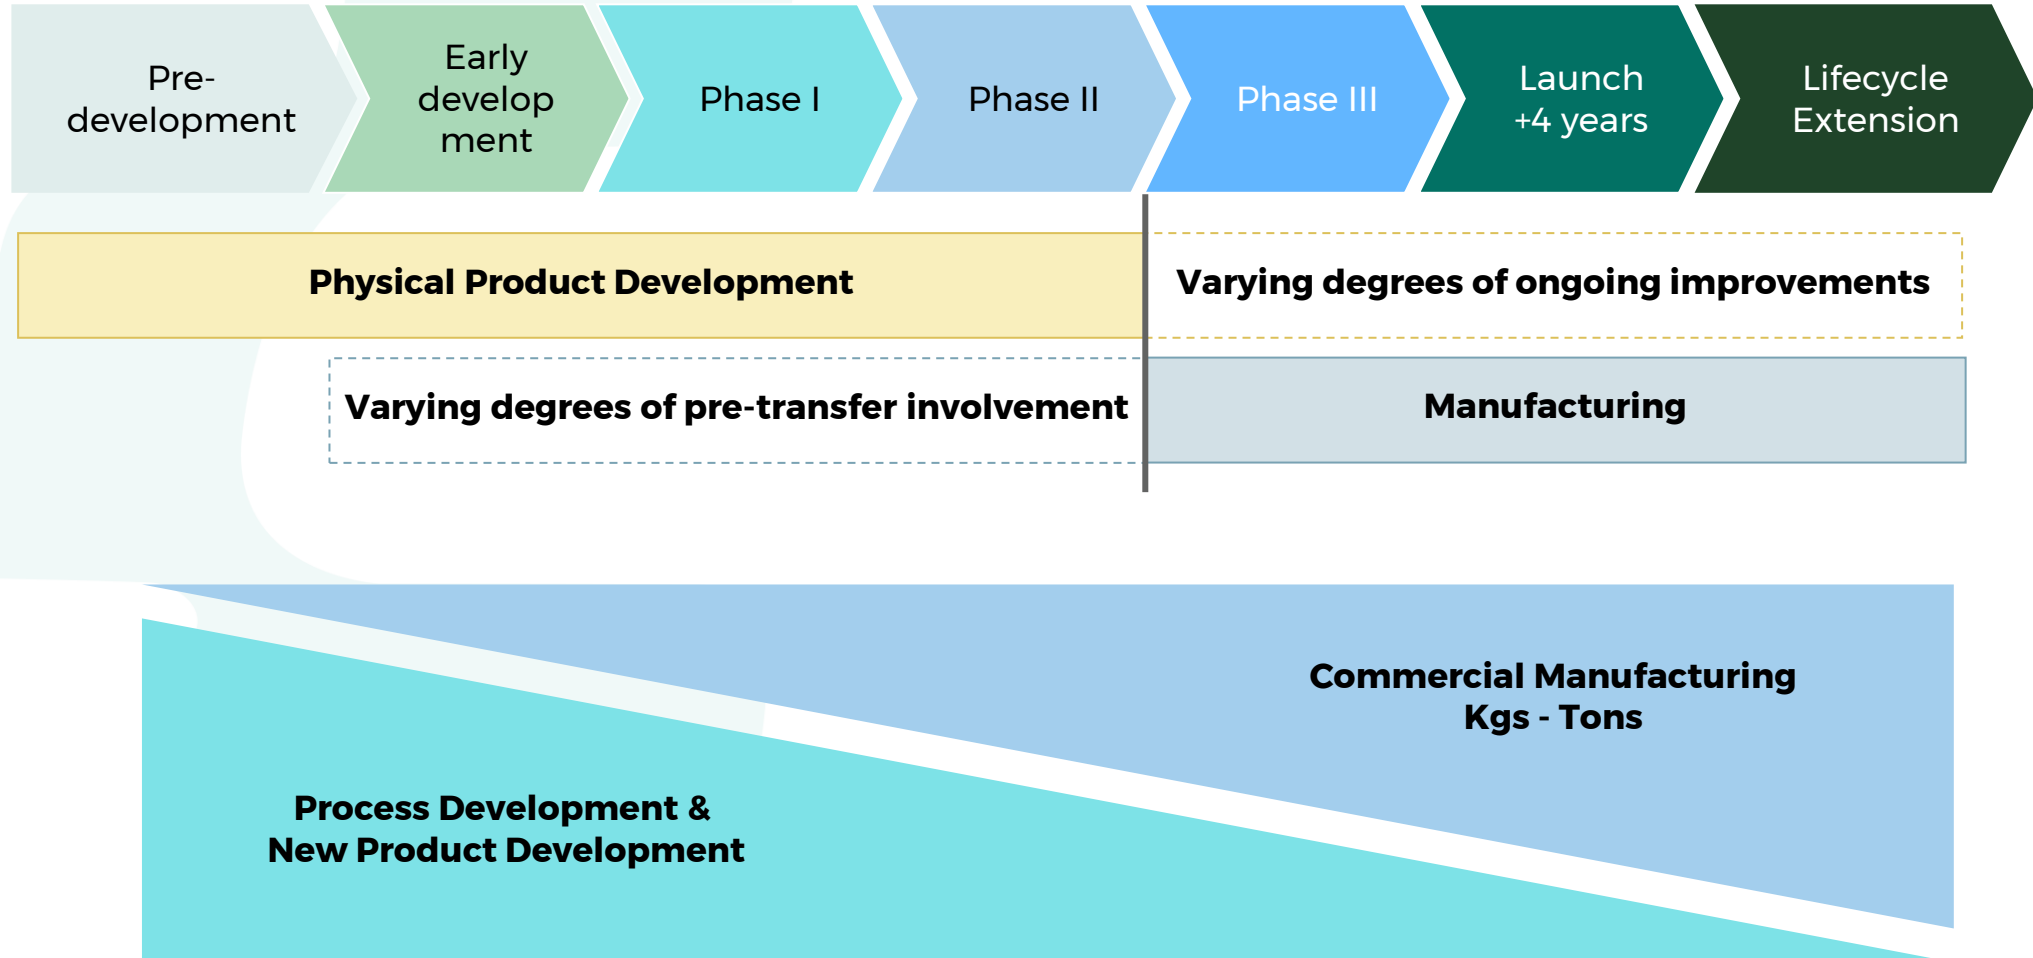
Pre-development

Early development

Phase I

Phase II

Phase III

Launch +4 years

Lifecycle Extension

Physical Product Development

Varying degrees of ongoing improvements

Varying degrees of pre-transfer involvement

Manufacturing

Commercial Manufacturing
Kgs - Tons

Process Development &
New Product Development